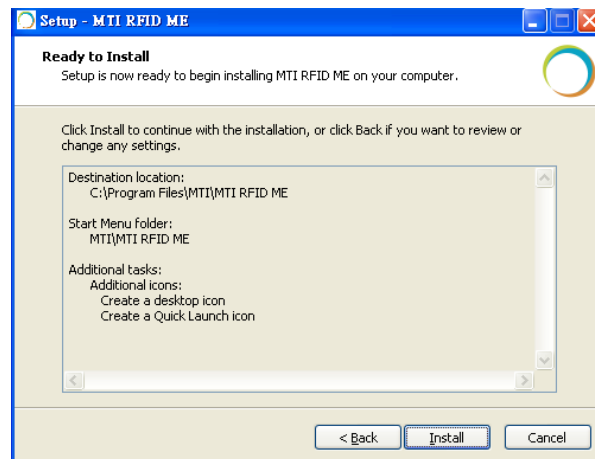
Setup - MTI RFID ME

Ready to Install
Setup is now ready to begin installing MTI RFID ME on your computer.

Click Install to continue with the installation, or click Back if you want to review or change any settings.

Destination location:
C:\Program Files\MTI\MTI RFID ME

Start Menu folder:
MTI\MTI RFID ME

Additional tasks:
Additional icons:
Create a desktop icon
Create a Quick Launch icon

< Back
Install
Cancel